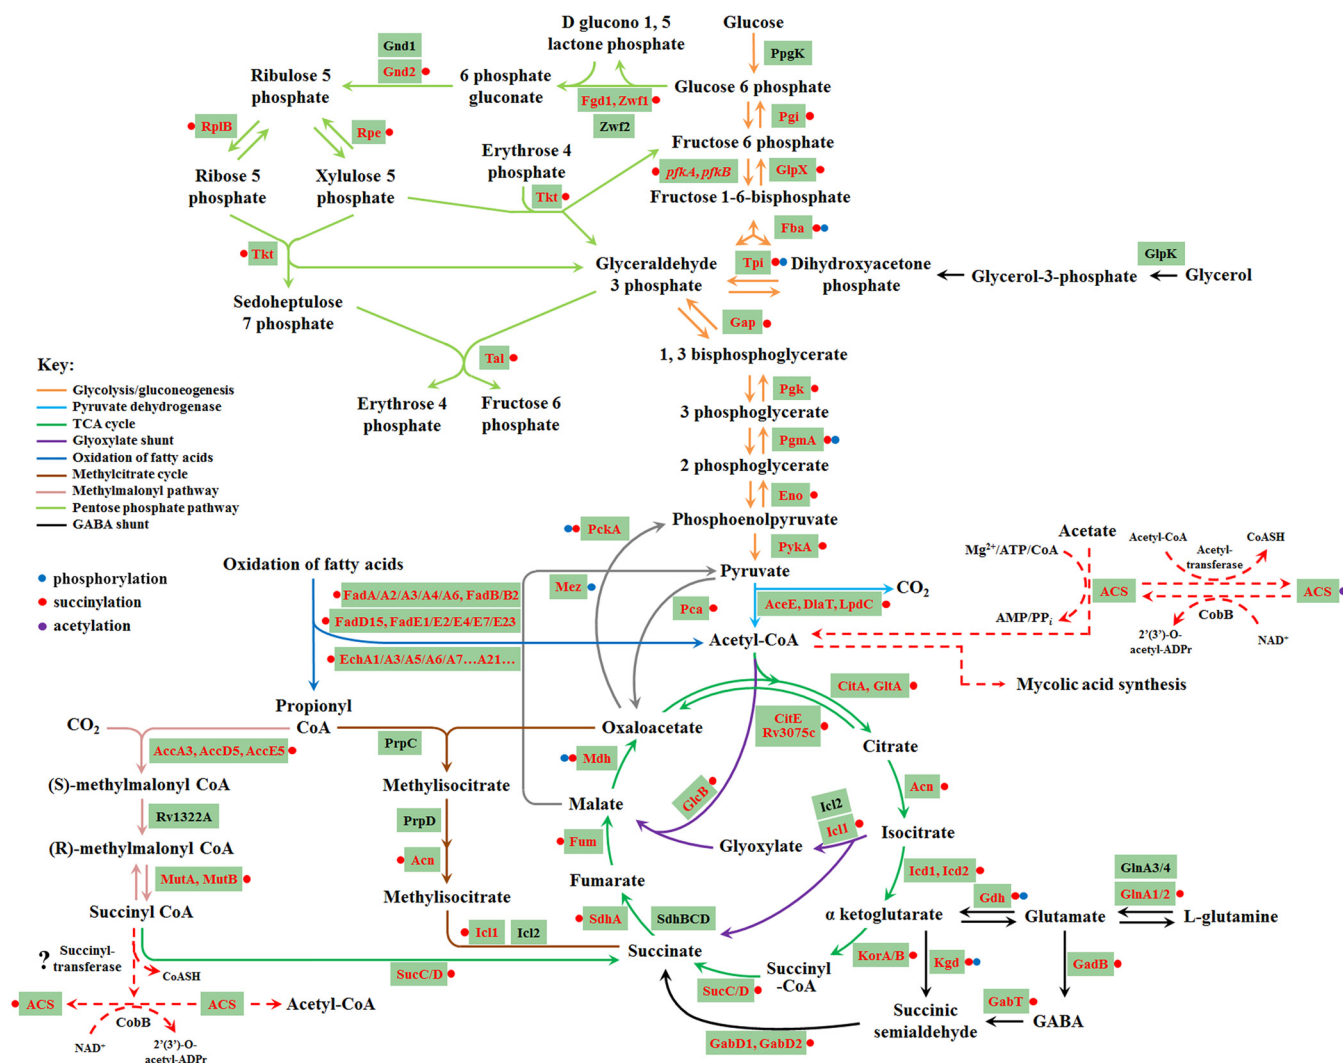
D glucono 1, 5 lactone phosphate
Glucose
PpgK
Gnd1
Gnd2
Ribulose 5 phosphate
6 phosphate gluconate
Glucose 6 phosphate
Fgd1, Zwf1
Zwf2
Pgi
RplB
Rpe
Fructose 6 phosphate
Erythrose 4 phosphate
pfkA, pfkB
GlpX
Ribose 5 phosphate
Xylulose 5 phosphate
Tkt
Fructose 1-6-bisphosphate
Fba
Tkt
Glyceraldehyde 3 phosphate
Tpi
Dihydroxyacetone phosphate
GlpK
Glycerol-3-phosphate
Glycerol
Sedoheptulose 7 phosphate
Gap
Tal
1, 3 bisphosphoglycerate
Key:
Glycolysis/gluconeogenesis
Pyruvate dehydrogenase
TCA cycle
Glyoxylate shunt
Oxidation of fatty acids
Methylcitrate cycle
Methylmalonyl pathway
Pentose phosphate pathway
GABA shunt
Erythrose 4 phosphate
Fructose 6 phosphate
Pgk
3 phosphoglycerate
PgmA
2 phosphoglycerate
Eno
PckA
Phosphoenolpyruvate
phosphorylation
succinylation
acetylation
Oxidation of fatty acids
PykA
Mez
Pyruvate
Acetate
Mg$^{2+}$/ATP/CoA
Acetyl-CoA
Acetyl-transferase
CoASH
ACS
ACS
FadA/A2/A3/A4/A6, FadB/B2
Pca
AceE, DlaT, LpdC
$CO_2$
AMP/PP$_i$
CobB
FadD15, FadE1/E2/E4/E7/E23
Acetyl-CoA
2'(3')-O-acetyl-ADPr
NAD$^+$
EchA1/A3/A5/A6/A7…A21…
CitA, GltA
Mycolic acid synthesis
Propionyl CoA
$CO_2$
CitE Rv3075c
Oxaloacetate
PrpC
Citrate
AccA3, AccD5, AccE5
Methylisocitrate
Mdh
Acn
(S)-methylmalonyl CoA
Malate
GlcB
Icl2
Icl1
Rv1322A
PrpD
Isocitrate
(R)-methylmalonyl CoA
Fum
Glyoxylate
Acn
GlnA3/4
Icd1, Icd2
MutA, MutB
Fumarate
GlnA1/2
Methylisocitrate
Gdh
Succinyl CoA
SdhA
SdhBCD
α ketoglutarate
Glutamate
L-glutamine
Icl1
Icl2
? Succinyl-transferase
Succinate
KorA/B
SucC/D
CoASH
Kgd
Succinyl -CoA
GadB
ACS
ACS
Acetyl-CoA
CobB
SucC/D
GabT
NAD$^+$
2'(3')-O-acetyl-ADPr
Succinic semialdehyde
GABA
GabD1, GabD2